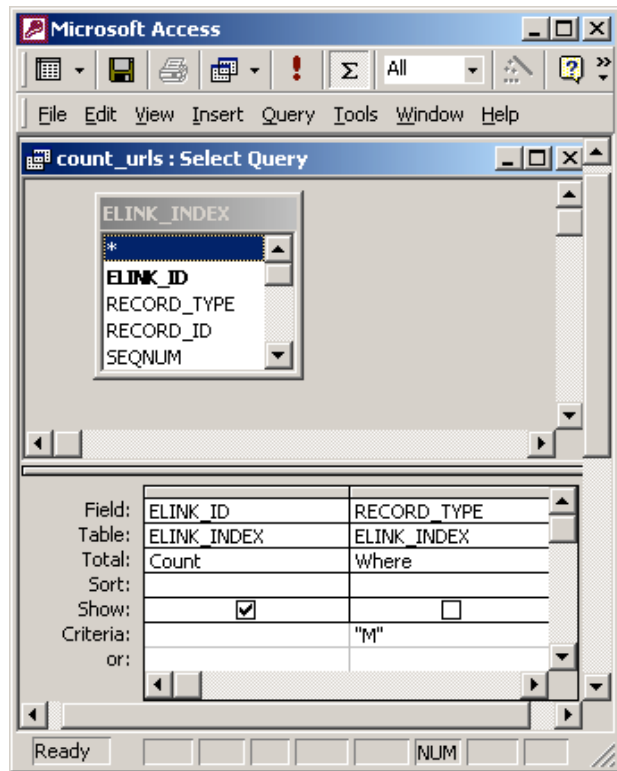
Microsoft Access

Σ All

File Edit View Insert Query Tools Window Help

count_urls : Select Query

ELINK_INDEX
*
ELINK_ID
RECORD_TYPE
RECORD_ID
SEQNUM

| | | |
|---|---|---|
| Field: | ELINK_ID | RECORD_TYPE |
| Table: | ELINK_INDEX | ELINK_INDEX |
| Total: | Count | Where |
| Sort: | | |
| Show: | ☑ | ☐ |
| Criteria: | | "M" |
| or: | | |

Ready NUM